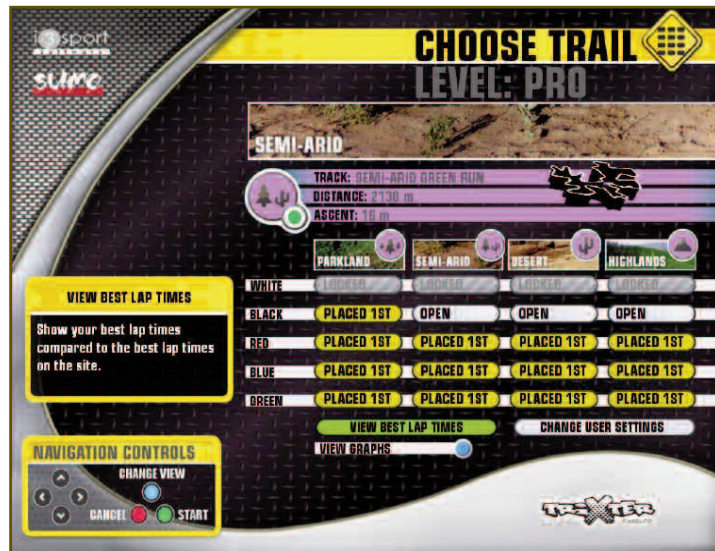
i3sport

SUMO

CHOOSE TRAIL

LEVEL: PRO

SEMI-ARID

TRACK: SEMI-ARID GREEN RUN
DISTANCE: 2130 m
ASCENT: 16 m

| | PARKLAND | SEMI-ARID | DESERT | HIGHLANDS |
|---|---|---|---|---|
| WHITE | LOCKED | LOCKED | LOCKED | LOCKED |
| BLACK | PLACED 1ST | OPEN | OPEN | OPEN |
| RED | PLACED 1ST | PLACED 1ST | PLACED 1ST | PLACED 1ST |
| BLUE | PLACED 1ST | PLACED 1ST | PLACED 1ST | PLACED 1ST |
| GREEN | PLACED 1ST | PLACED 1ST | PLACED 1ST | PLACED 1ST |

VIEW BEST LAP TIMES

Show your best lap times compared to the best lap times on the site.

VIEW BEST LAP TIMES

CHANGE USER SETTINGS

VIEW GRAPHS

NAVIGATION CONTROLS

CHANGE VIEW

CANCEL

START

TRIXTER